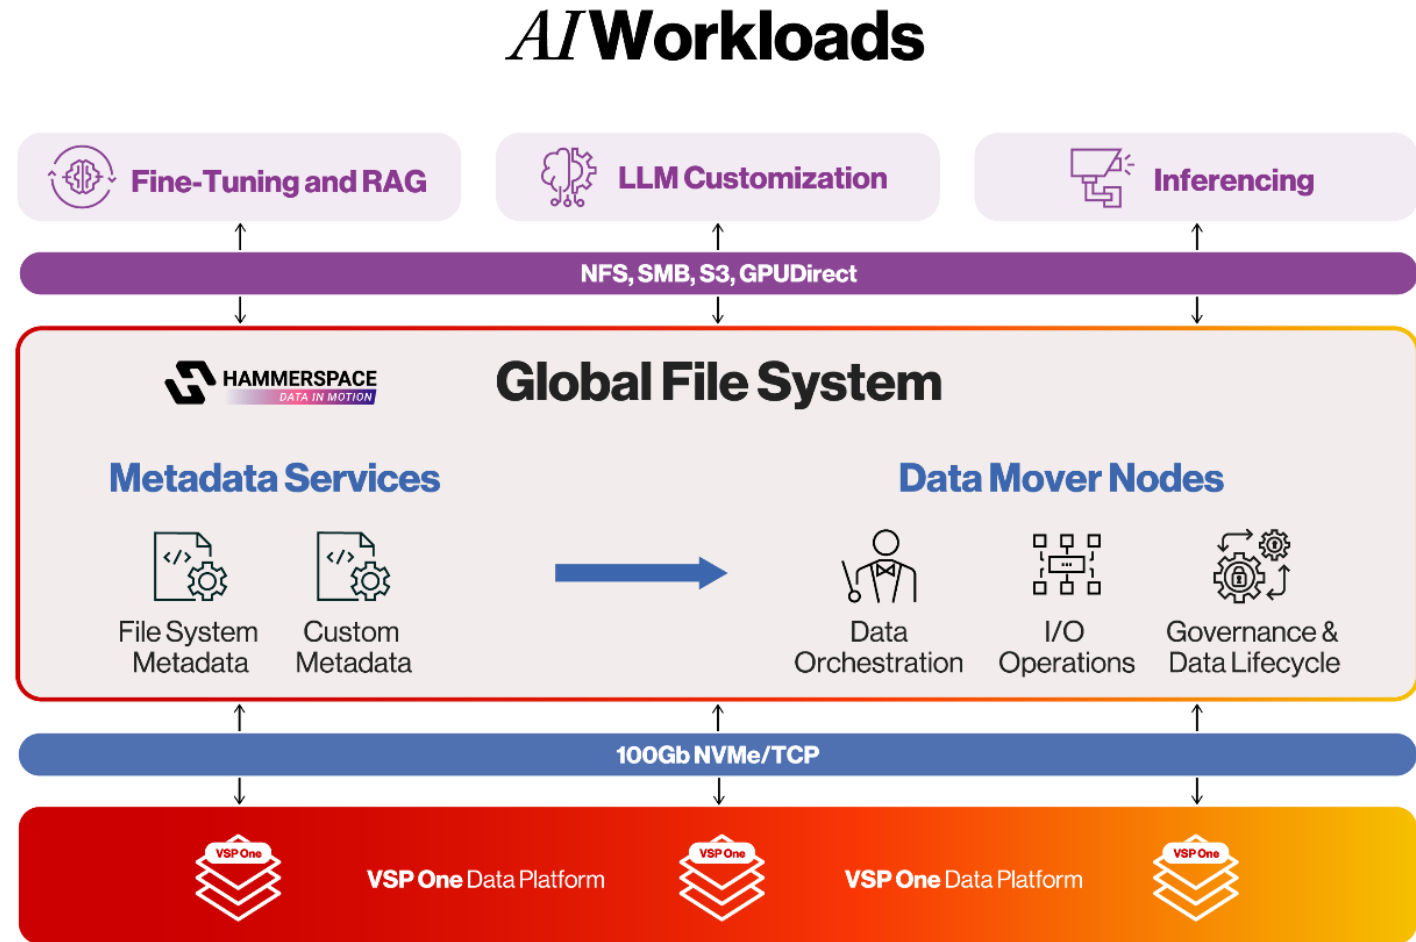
AI Workloads

Fine-Tuning and RAG

LLM Customization

Inferencing

NFS, SMB, S3, GPUDirect

HAMMERSPACE
DATA IN MOTION

Global File System

Metadata Services

File System Metadata

Custom Metadata

Data Mover Nodes

Data Orchestration

I/O Operations

Governance & Data Lifecycle

100Gb NVMe/TCP

VSP One

VSP One Data Platform

VSP One

VSP One Data Platform

VSP One